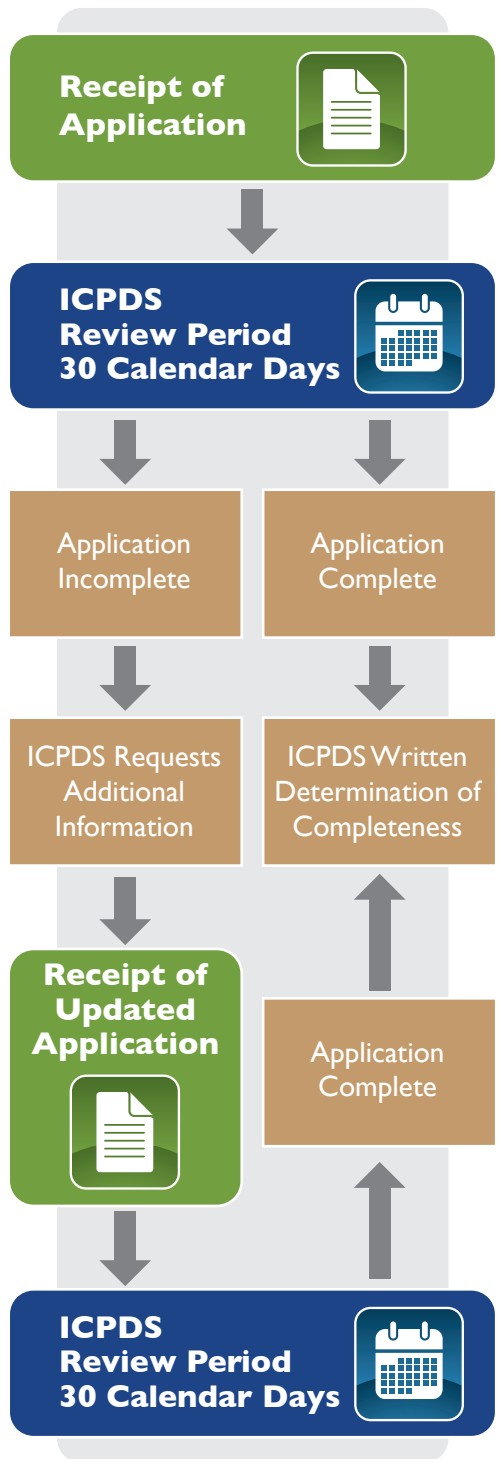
Receipt of Application

ICPDS Review Period 30 Calendar Days

Application Incomplete

Application Complete

ICPDS Requests Additional Information

ICPDS Written Determination of Completeness

Receipt of Updated Application

Application Complete

ICPDS Review Period 30 Calendar Days